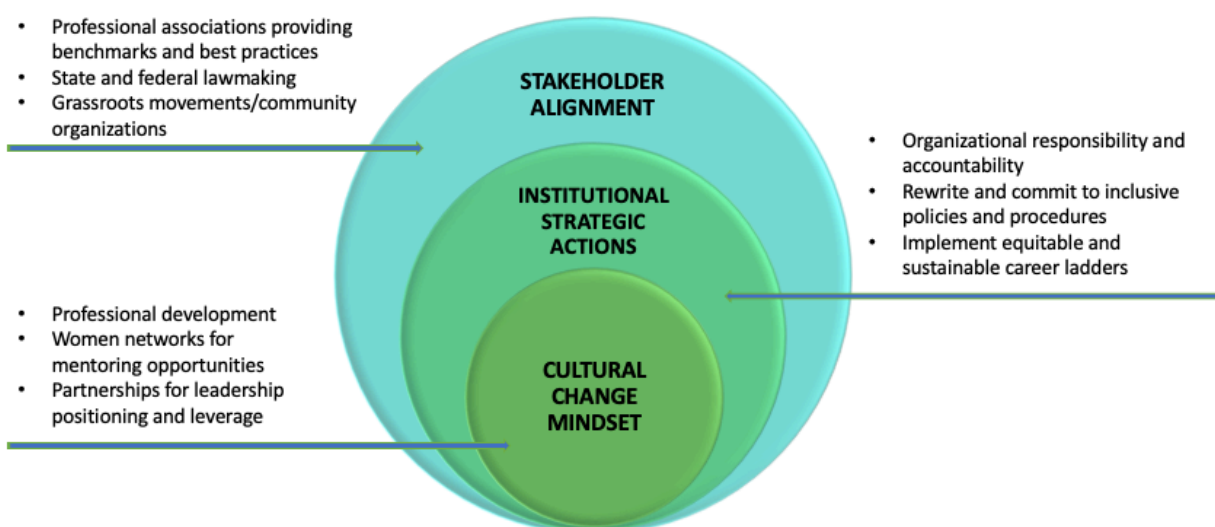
- Professional associations providing benchmarks and best practices
- State and federal lawmaking
- Grassroots movements/community organizations

STAKEHOLDER ALIGNMENT

- Organizational responsibility and accountability
- Rewrite and commit to inclusive policies and procedures
- Implement equitable and sustainable career ladders

INSTITUTIONAL STRATEGIC ACTIONS

- Professional development
- Women networks for mentoring opportunities
- Partnerships for leadership positioning and leverage

CULTURAL CHANGE MINDSET